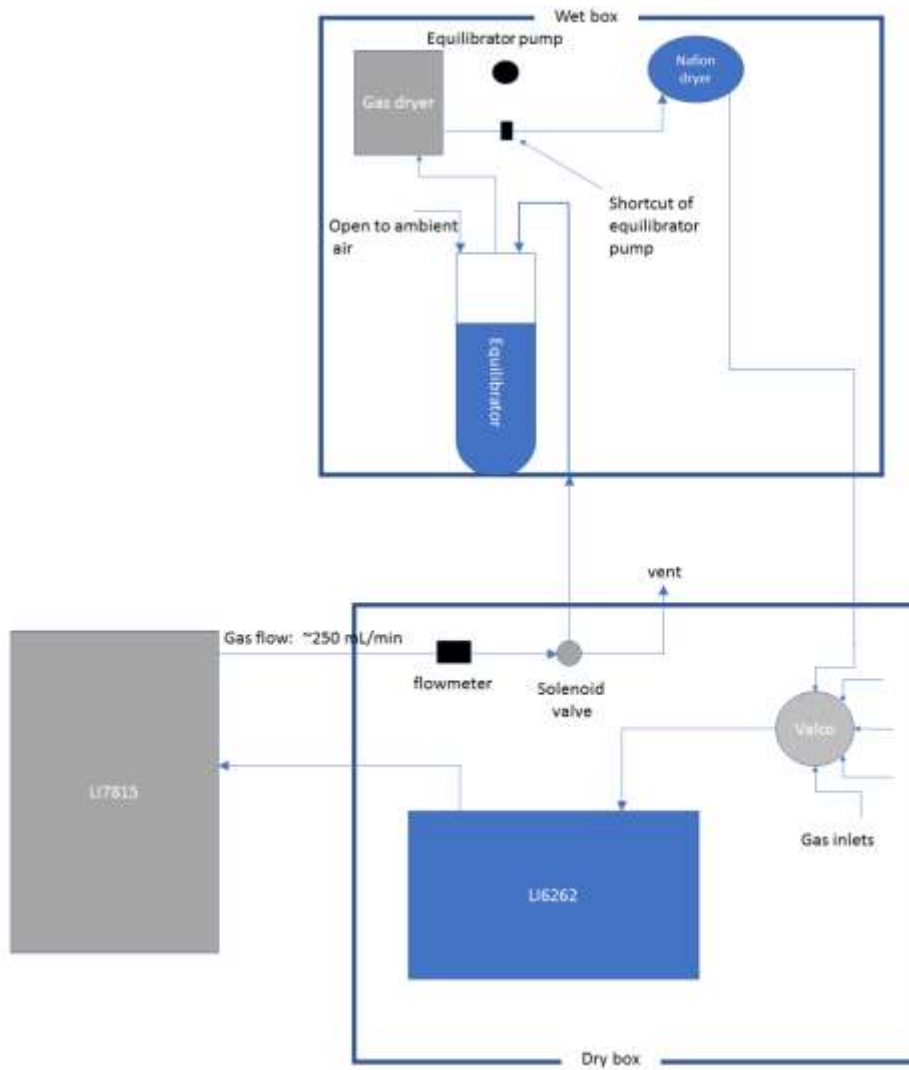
Wet box

Equilibrator pump

Gas dryer

Nafion dryer

Shortcut of equilibrator pump

Open to ambient air

Equilibrator

vent

Gas flow: ~250 mL/min

flowmeter

Solenoid valve

Valco

LI7815

LI6262

Gas inlets

Dry box